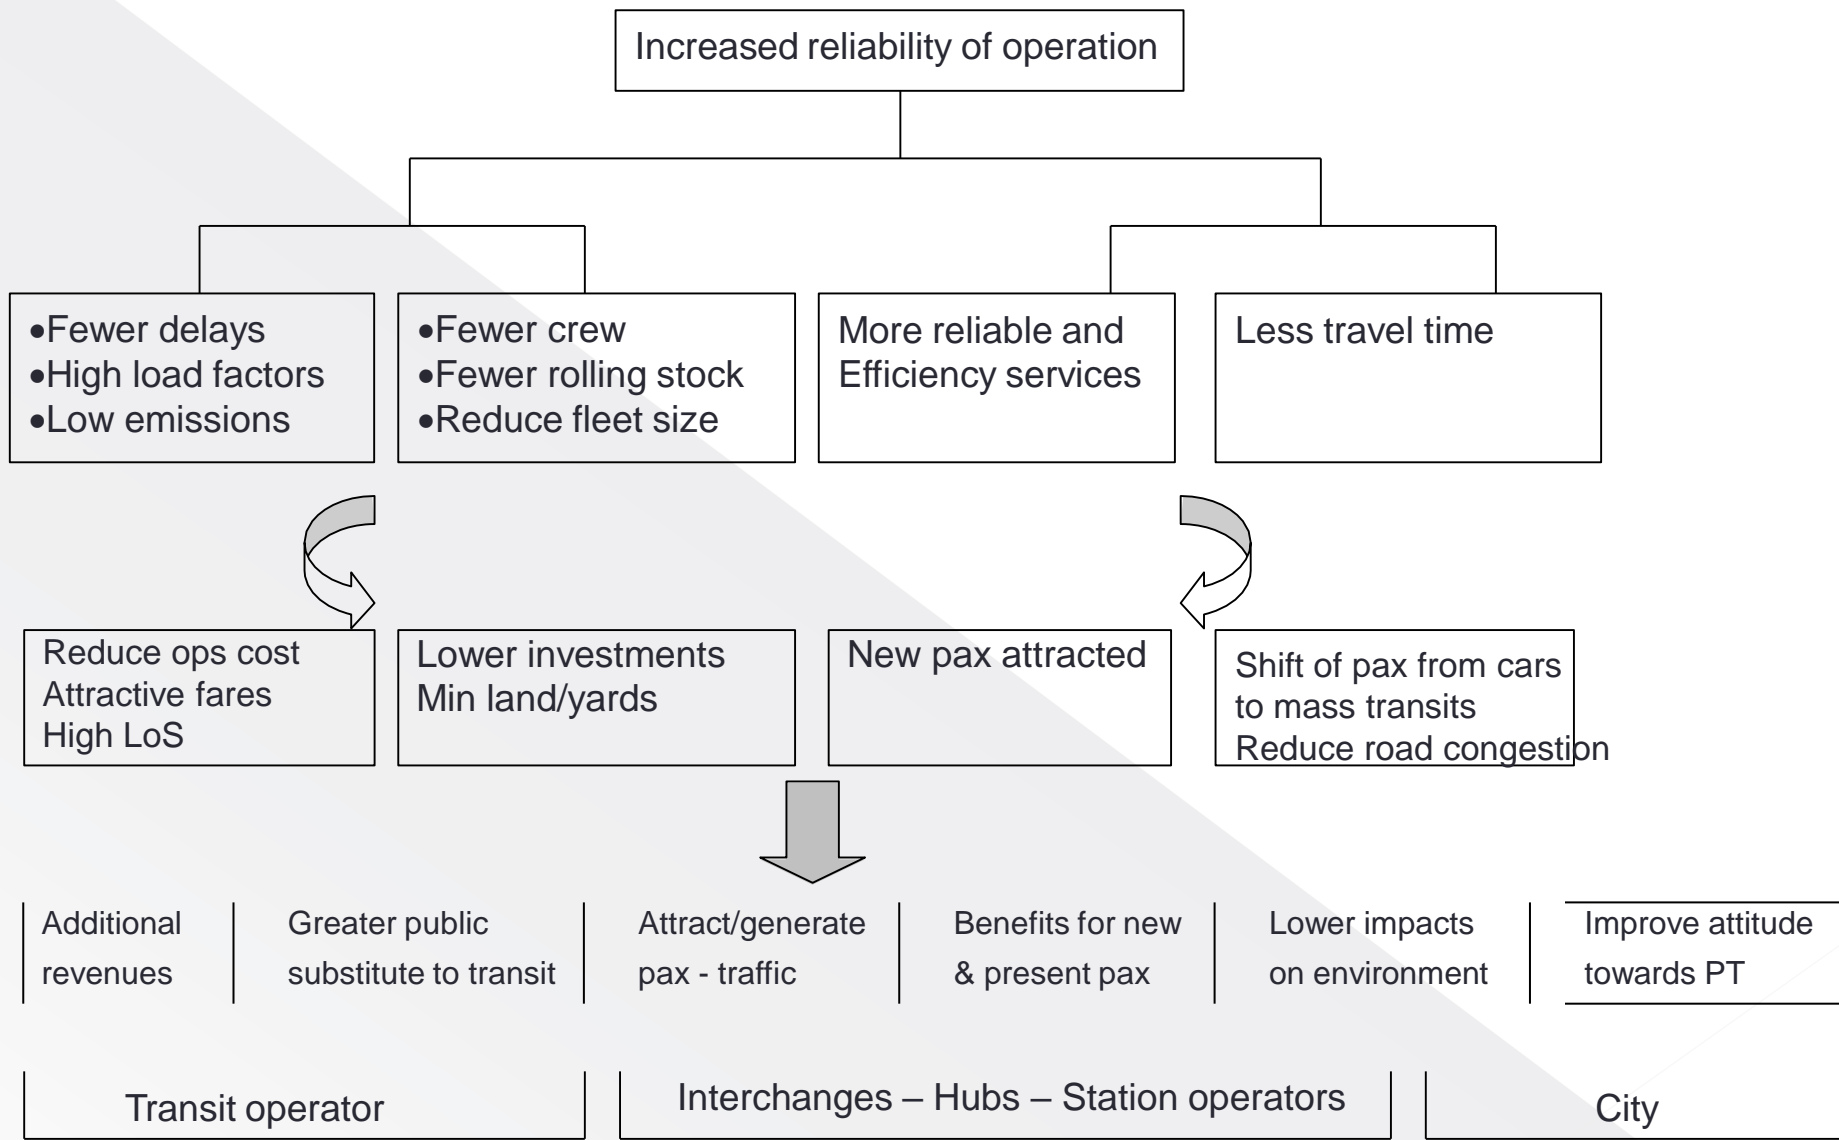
Increased reliability of operation

•Fewer delays
•High load factors
•Low emissions

•Fewer crew
•Fewer rolling stock
•Reduce fleet size

More reliable and Efficiency services

Less travel time

Reduce ops cost
Attractive fares
High LoS

Lower investments
Min land/yards

New pax attracted

Shift of pax from cars to mass transits
Reduce road congestion

Additional revenues

Greater public substitute to transit

Attract/generate pax - traffic

Benefits for new & present pax

Lower impacts on environment

Improve attitude towards PT

Transit operator

Interchanges – Hubs – Station operators

City